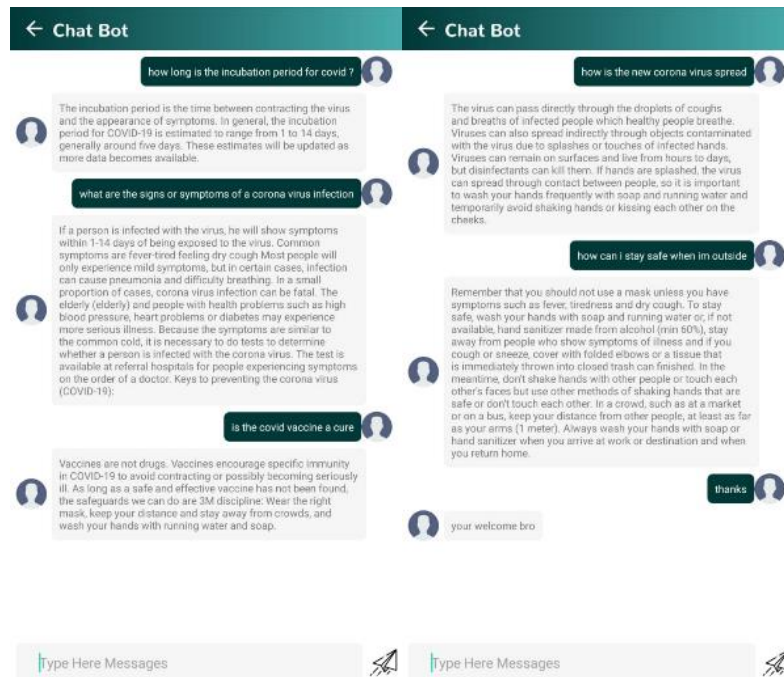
← Chat Bot

how long is the incubation period for covid ?

The incubation period is the time between contracting the virus and the appearance of symptoms. In general, the incubation period for COVID-19 is estimated to range from 1 to 14 days, generally around five days. These estimates will be updated as more data becomes available.

what are the signs or symptoms of a corona virus infection

If a person is infected with the virus, he will show symptoms within 1-14 days of being exposed to the virus. Common symptoms are fever-tired feeling dry cough Most people will only experience mild symptoms, but in certain cases, infection can cause pneumonia and difficulty breathing. In a small proportion of cases, corona virus infection can be fatal. The elderly (elderly) and people with health problems such as high blood pressure, heart problems or diabetes may experience more serious illness. Because the symptoms are similar to the common cold, it is necessary to do tests to determine whether a person is infected with the corona virus. The test is available at referral hospitals for people experiencing symptoms on the order of a doctor. Keys to preventing the corona virus (COVID-19):

is the covid vaccine a cure

Vaccines are not drugs. Vaccines encourage specific immunity in COVID-19 to avoid contracting or possibly becoming seriously ill. As long as a safe and effective vaccine has not been found, the safeguards we can do are 3M discipline: Wear the right mask, keep your distance and stay away from crowds, and wash your hands with running water and soap.

Type Here Messages

← Chat Bot

how is the new corona virus spread

The virus can pass directly through the droplets of coughs and breaths of infected people which healthy people breathe. Viruses can also spread indirectly through objects contaminated with the virus due to splashes or touches of infected hands. Viruses can remain on surfaces and live from hours to days, but disinfectants can kill them. If hands are splashed, the virus can spread through contact between people, so it is important to wash your hands frequently with soap and running water and temporarily avoid shaking hands or kissing each other on the cheeks.

how can i stay safe when im outside

Remember that you should not use a mask unless you have symptoms such as fever, tiredness and dry cough. To stay safe, wash your hands with soap and running water or, if not available, hand sanitizer made from alcohol (min 60%), stay away from people who show symptoms of illness and if you cough or sneeze, cover with folded elbows or a tissue that is immediately thrown into closed trash can finished. In the meantime, don't shake hands with other people or touch each other's faces but use other methods of shaking hands that are safe or don't touch each other. In a crowd, such as at a market or on a bus, keep your distance from other people, at least as far as your arms (1 meter). Always wash your hands with soap or hand sanitizer when you arrive at work or destination and when you return home.

thanks

your welcome bro

Type Here Messages